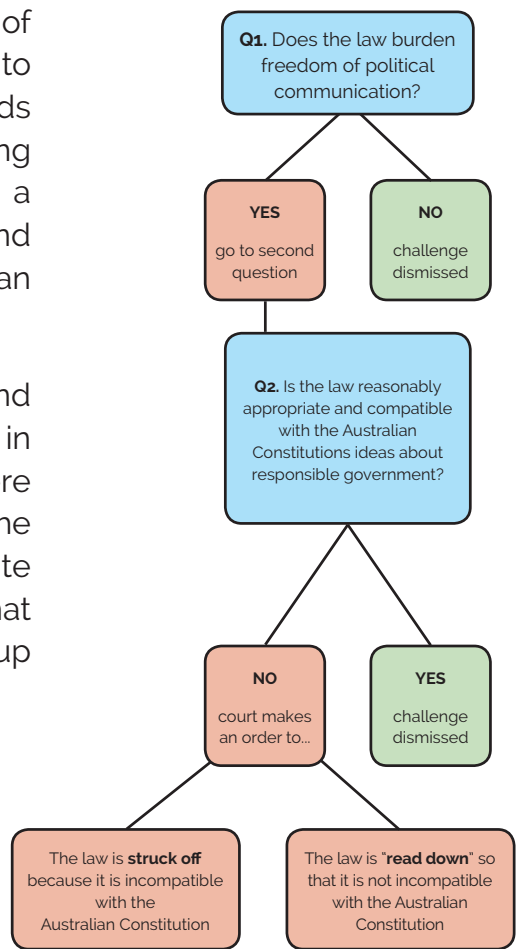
of
to
ds
ng
a
nd
an

nd
in
re
he
te
at
up

**Q1.** Does the law burden freedom of political communication?

**YES**
go to second question

**NO**
challenge dismissed

**Q2.** Is the law reasonably appropriate and compatible with the Australian Constitutions ideas about responsible government?

**NO**
court makes an order to...

**YES**
challenge dismissed

The law is **struck off** because it is incompatible with the Australian Constitution

The law is "**read down**" so that it is not incompatible with the Australian Constitution